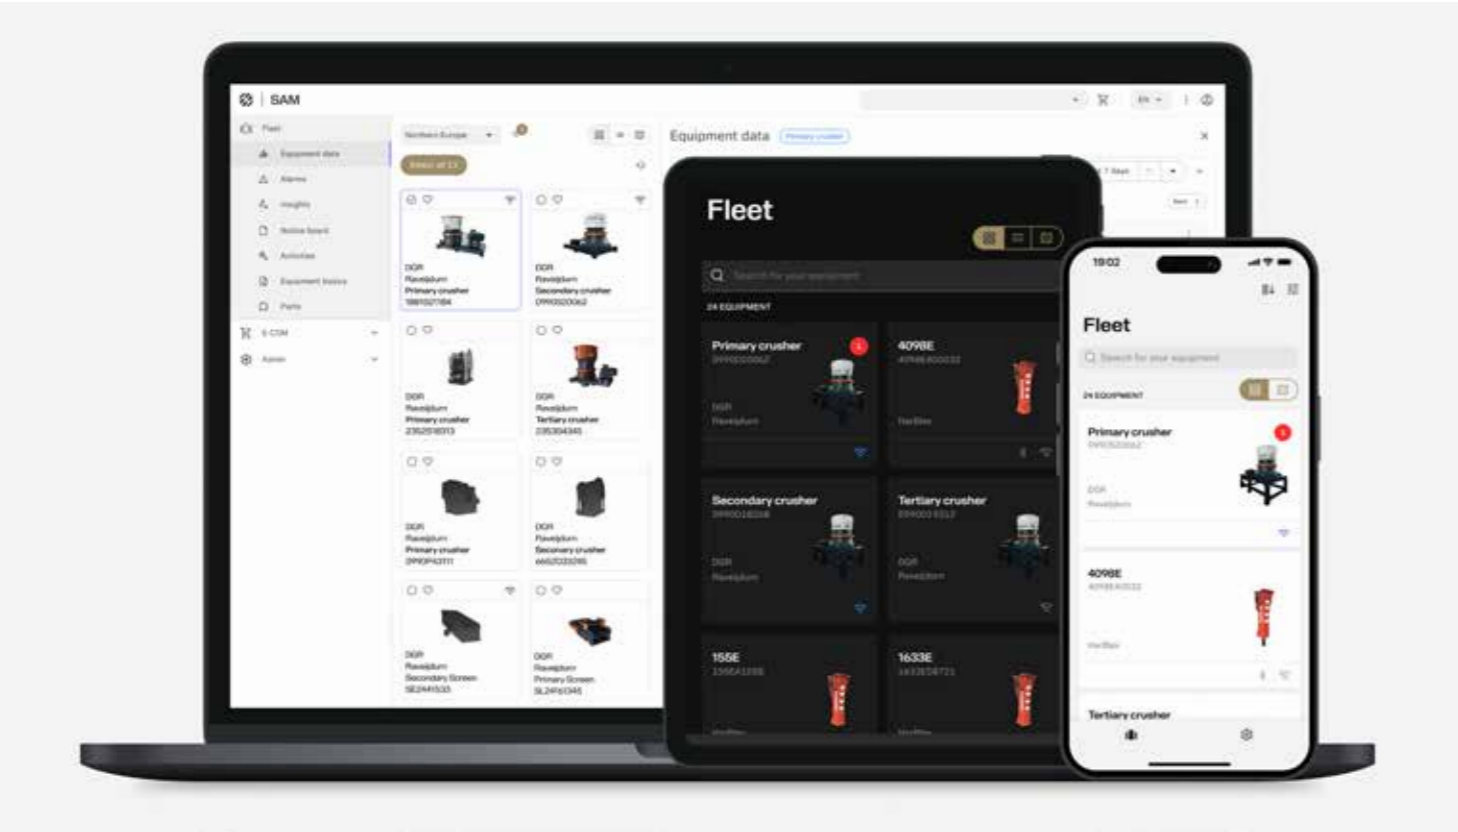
SAM

Fleet
Equipment data
Alarms
Insights
Notice board
Activities
Equipment books
Parts
E-COM
Admin

Northern Europe

Equipment data

DGR
Ravelplum
Primary crusher

DGR
Ravelplum
Secondary crusher

DGR
Ravelplum
Primary crusher

DGR
Ravelplum
Tertiary crusher

DGR
Ravelplum
Primary crusher

DGR
Ravelplum
Secondary crusher

DGR
Ravelplum
Secondary Screen

DGR
Ravelplum
Primary Screen

Fleet
Search for your equipment
24 EQUIPMENT
Primary crusher
4098E
Secondary crusher
Tertiary crusher
155E
1633E

19:02
Fleet
Search for your equipment
24 EQUIPMENT
Primary crusher
DGR
Ravelplum
4098E
Tertiary crusher